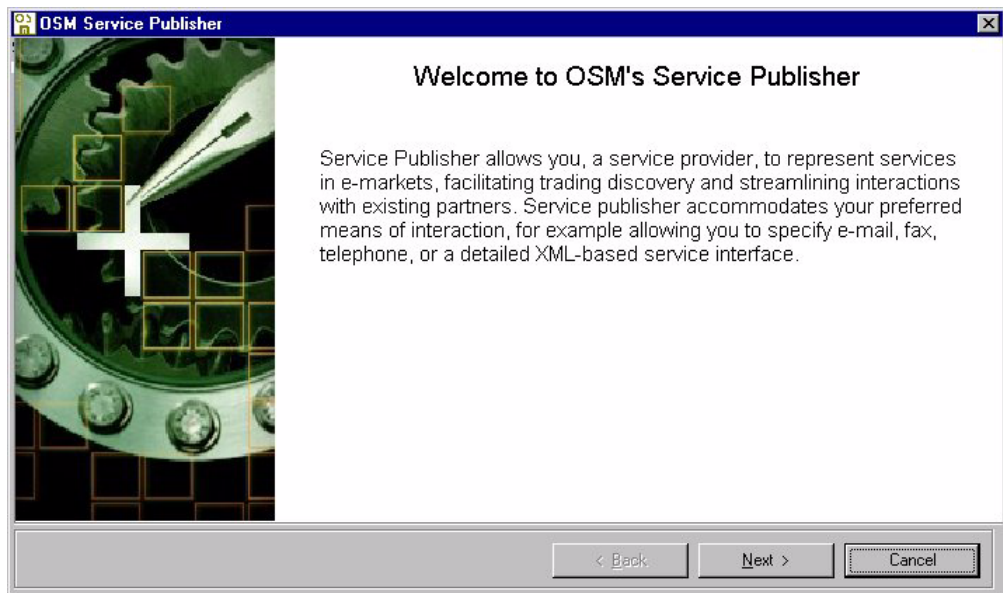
OSM Service Publisher

Welcome to OSM's Service Publisher

Service Publisher allows you, a service provider, to represent services in e-markets, facilitating trading discovery and streamlining interactions with existing partners. Service publisher accommodates your preferred means of interaction, for example allowing you to specify e-mail, fax, telephone, or a detailed XML-based service interface.

< Back
Next >
Cancel